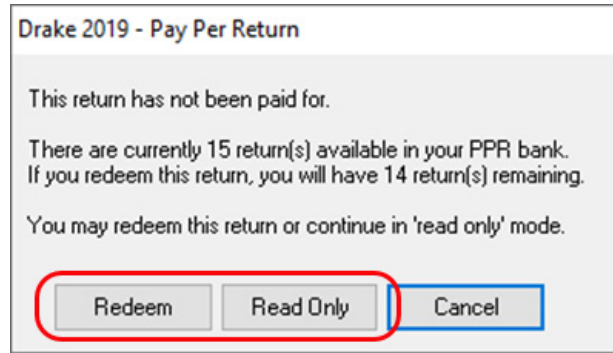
Drake 2019 - Pay Per Return

This return has not been paid for.

There are currently 15 return(s) available in your PPR bank. If you redeem this return, you will have 14 return(s) remaining.

You may redeem this return or continue in 'read only' mode.

Redeem Read Only Cancel